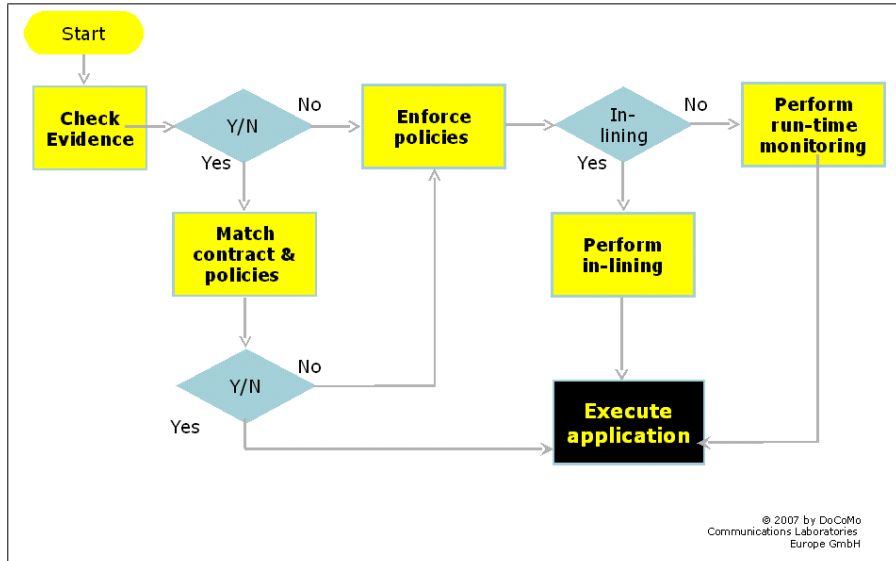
Start

Check Evidence

Y/N

No

Yes

Enforce policies

In-lining

No

Yes

Perform run-time monitoring

Match contract & policies

Perform in-lining

Y/N

No

Yes

Execute application

© 2007 by DoCoMo Communications Laboratories Europe GmbH